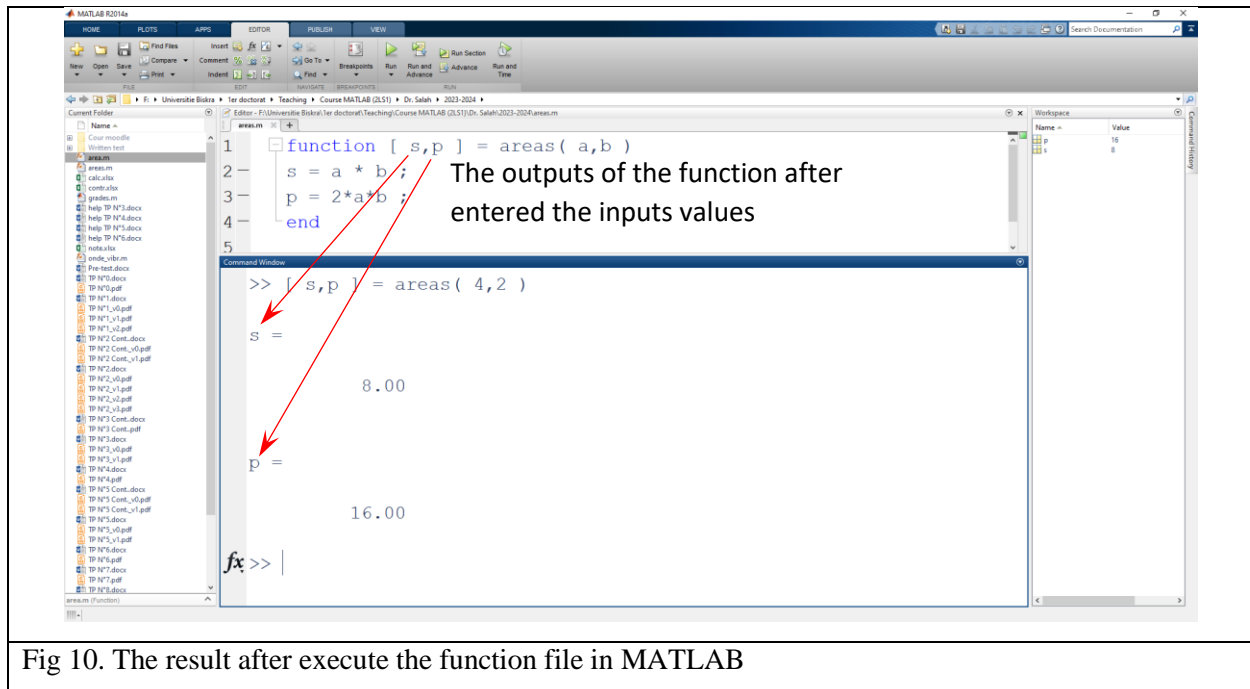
MATLAB R2014a

HOME PLOTS APPS EDITOR PUBLISH VIEW

Search Documentation

New Open Save Find Files Compare Print Insert Comment Indent Go To Find Breakpoints Run Run and Advance Run Section Advance Run and Time

FILE EDIT NAVIGATE BREAKPOINTS RUN

F: ▸ Universitie Biskra ▸ 1er doctorat ▸ Teaching ▸ Course MATLAB (2LS1) ▸ Dr. Salah ▸ 2023-2024 ▸

Current Folder

Name

Cour moodle
Written test
area.m
areas.m
calc.xlsx
contr.xlsx
grades.m
help TP N°3.docx
help TP N°4.docx
help TP N°5.docx
help TP N°6.docx
note.xlsx
onde_vibr.m
Pre-test.docx
TP N°0.docx
TP N°0.pdf
TP N°1.docx
TP N°1_v0.pdf
TP N°1_v1.pdf
TP N°1_v2.pdf
TP N°2 Cont..docx
TP N°2 Cont._v0.pdf
TP N°2 Cont._v1.pdf
TP N°2.docx
TP N°2_v0.pdf
TP N°2_v1.pdf
TP N°2_v2.pdf
TP N°2_v3.pdf
TP N°3 Cont..docx
TP N°3 Cont..pdf
TP N°3.docx
TP N°3_v0.pdf
TP N°3_v1.pdf
TP N°4.docx
TP N°4.pdf
TP N°5 Cont..docx
TP N°5 Cont._v0.pdf
TP N°5 Cont._v1.pdf
TP N°5.docx
TP N°5_v0.pdf
TP N°5_v1.pdf
TP N°6.docx
TP N°6.pdf
TP N°7.docx
TP N°7.pdf
TP N°8.docx

area.m (Function)

Editor - F:\Universitie Biskra\1er doctorat\Teaching\Course MATLAB (2LS1)\Dr. Salah\2023-2024\areas.m

areas.m

1 function [ s,p ] = areas( a,b )
2 s = a * b ;
3 p = 2*a*b ;
4 end
5

The outputs of the function after entered the inputs values

Command Window

>> [ s,p ] = areas( 4,2 )

s =

8.00

p =

16.00

fx >>

Workspace

Name Value
p 16
s 8

Command History

Fig 10. The result after execute the function file in MATLAB